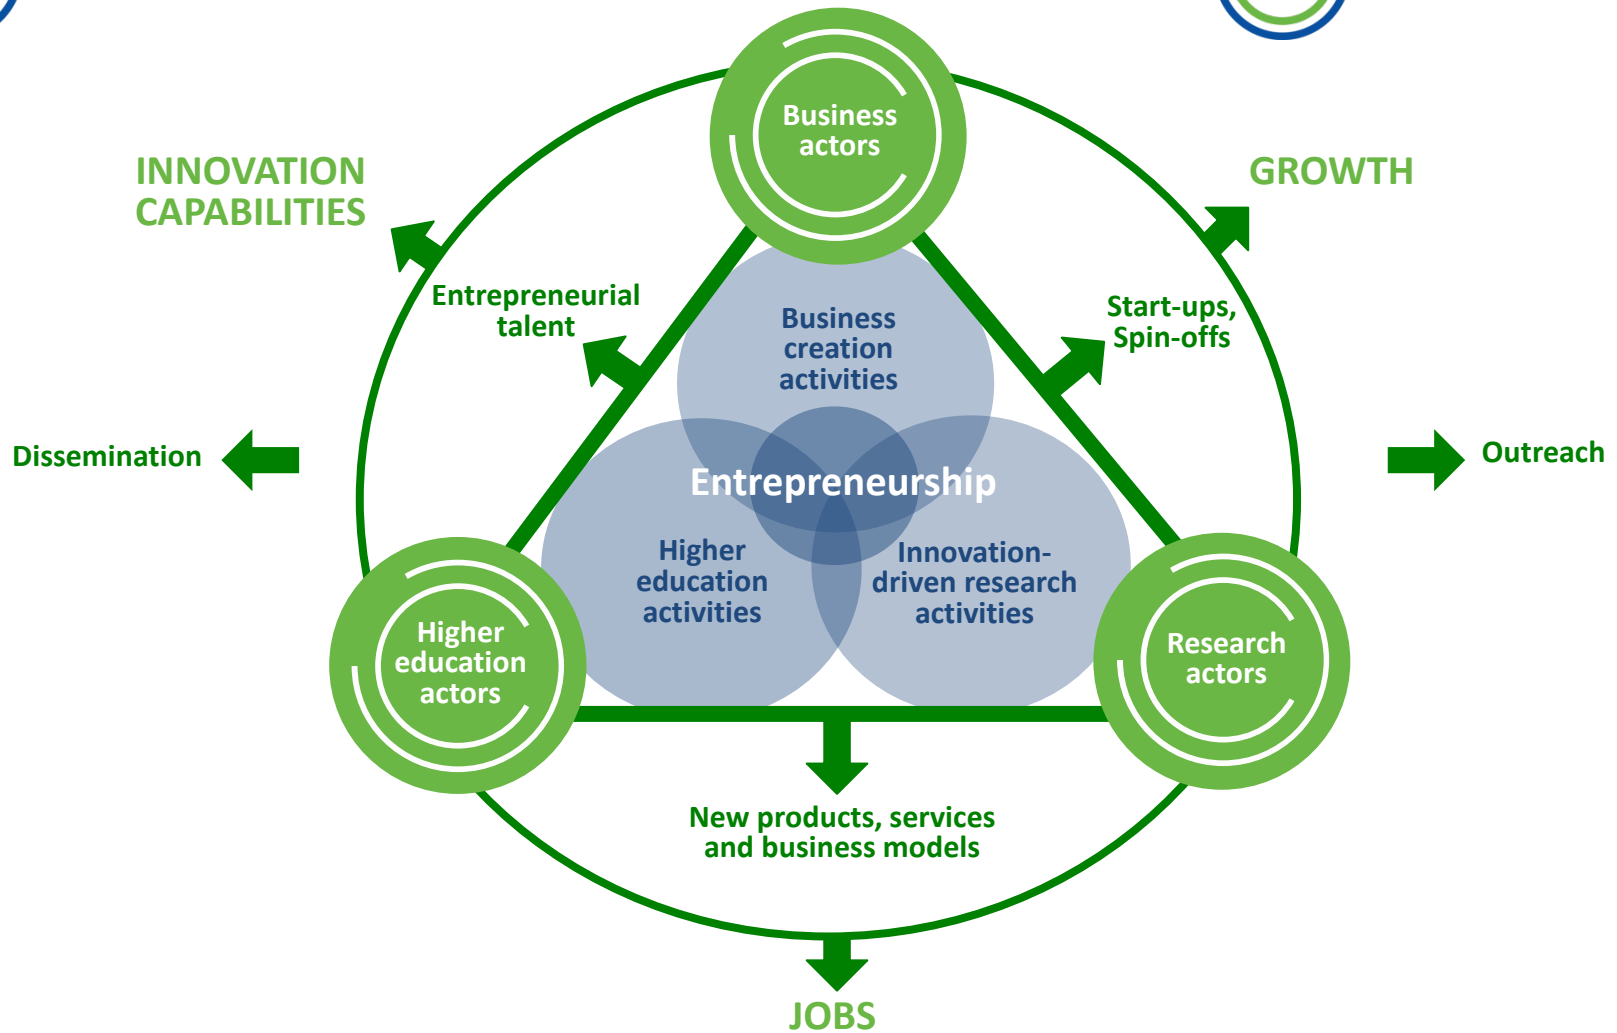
INNOVATION CAPABILITIES

GROWTH

Business actors

Entrepreneurial talent

Start-ups, Spin-offs

Business creation activities

Dissemination

Outreach

Entrepreneurship

Higher education activities

Innovation-driven research activities

Higher education actors

Research actors

New products, services and business models

JOBS